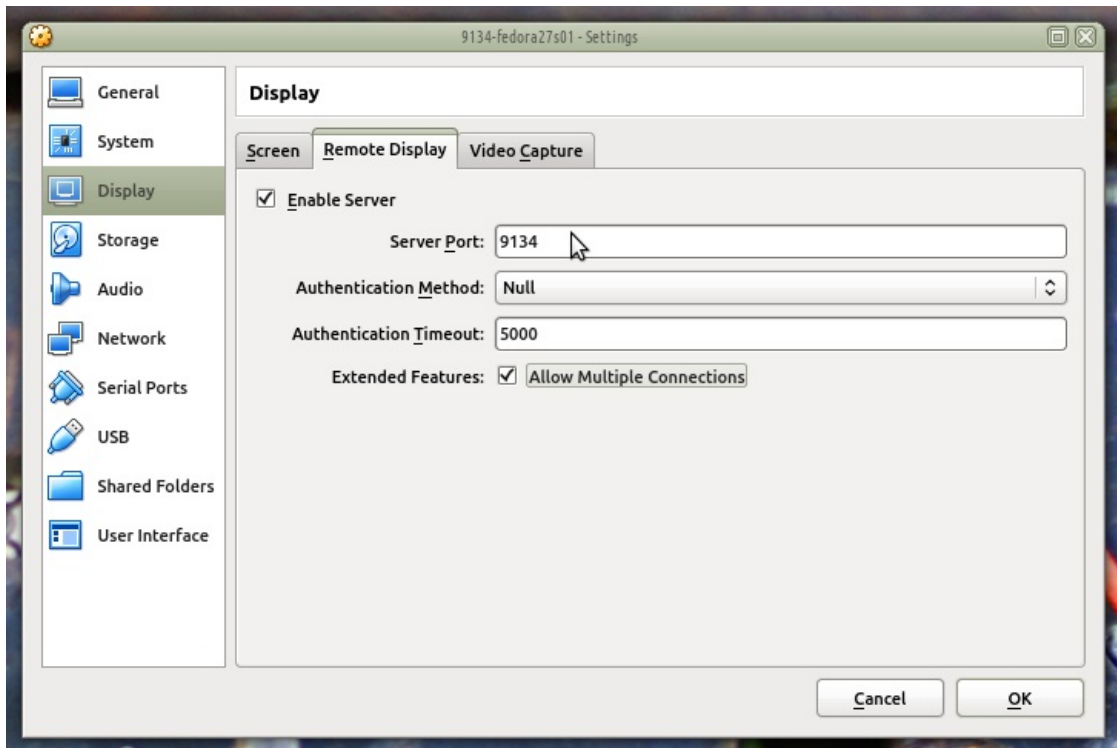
9134-fedora27s01 - Settings

General
System
Display
Storage
Audio
Network
Serial Ports
USB
Shared Folders
User Interface

Display

Screen
Remote Display
Video Capture

☑ Enable Server

Server Port: 9134

Authentication Method: Null

Authentication Timeout: 5000

Extended Features: ☑ Allow Multiple Connections

Cancel
OK